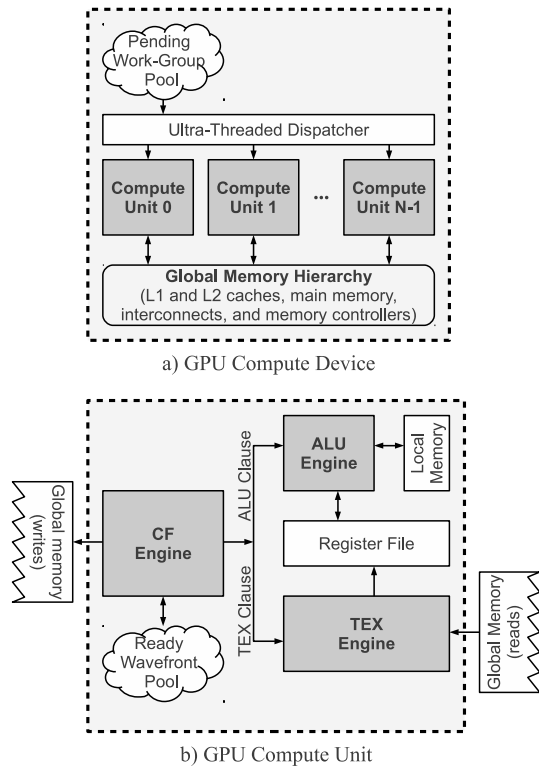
Pending Work-Group Pool

Ultra-Threaded Dispatcher

Compute Unit 0

Compute Unit 1

...

Compute Unit N-1

Global Memory Hierarchy
(L1 and L2 caches, main memory, interconnects, and memory controllers)

a) GPU Compute Device

Global memory (writes)

CF Engine

ALU Clause

ALU Engine

Local Memory

Register File

TEX Clause

TEX Engine

Global Memory (reads)

Ready Wavefront Pool

b) GPU Compute Unit